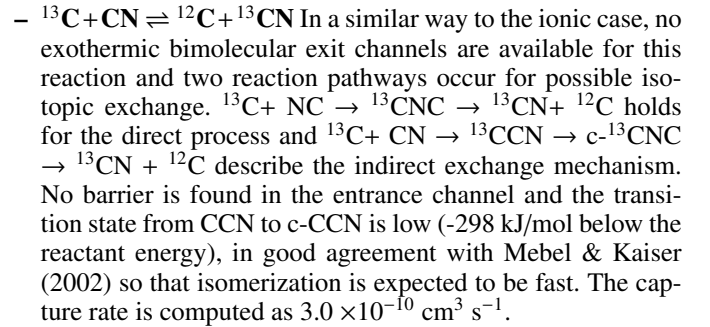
– $^{13}$C + CN $\rightleftharpoons$ $^{12}$C + $^{13}$CN In a similar way to the ionic case, no exothermic bimolecular exit channels are available for this reaction and two reaction pathways occur for possible isotopic exchange. $^{13}$C+ NC $\rightarrow$ $^{13}$CNC $\rightarrow$ $^{13}$CN+ $^{12}$C holds for the direct process and $^{13}$C+ CN $\rightarrow$ $^{13}$CCN $\rightarrow$ c-$^{13}$CNC $\rightarrow$ $^{13}$CN + $^{12}$C describe the indirect exchange mechanism. No barrier is found in the entrance channel and the transition state from CCN to c-CCN is low (-298 kJ/mol below the reactant energy), in good agreement with Mebel & Kaiser (2002) so that isomerization is expected to be fast. The capture rate is computed as $3.0 \times 10^{-10}$ cm$^3$ s$^{-1}$.